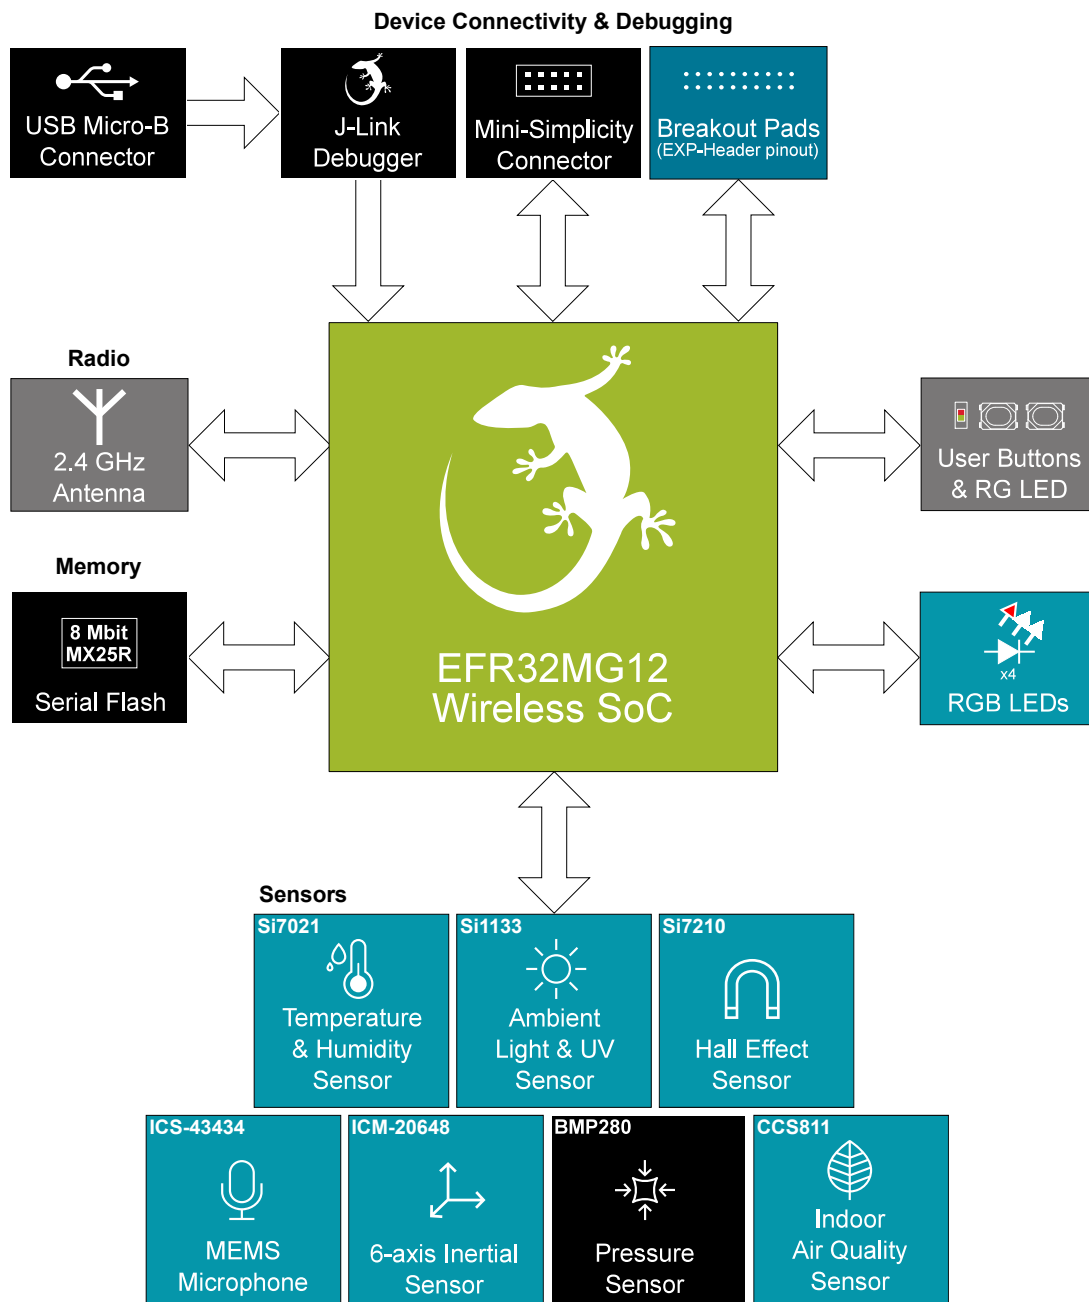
Device Connectivity & Debugging

USB Micro-B Connector

J-Link Debugger

Mini-Simplicity Connector

Breakout Pads (EXP-Header pinout)

Radio

2.4 GHz Antenna

Memory

8 Mbit MX25R

Serial Flash

EFR32MG12 Wireless SoC

User Buttons & RG LED

x4

RGB LEDs

Sensors

Si7021

Temperature & Humidity Sensor

Si1133

Ambient Light & UV Sensor

Si7210

Hall Effect Sensor

ICS-43434

MEMS Microphone

ICM-20648

6-axis Inertial Sensor

BMP280

Pressure Sensor

CCS811

Indoor Air Quality Sensor